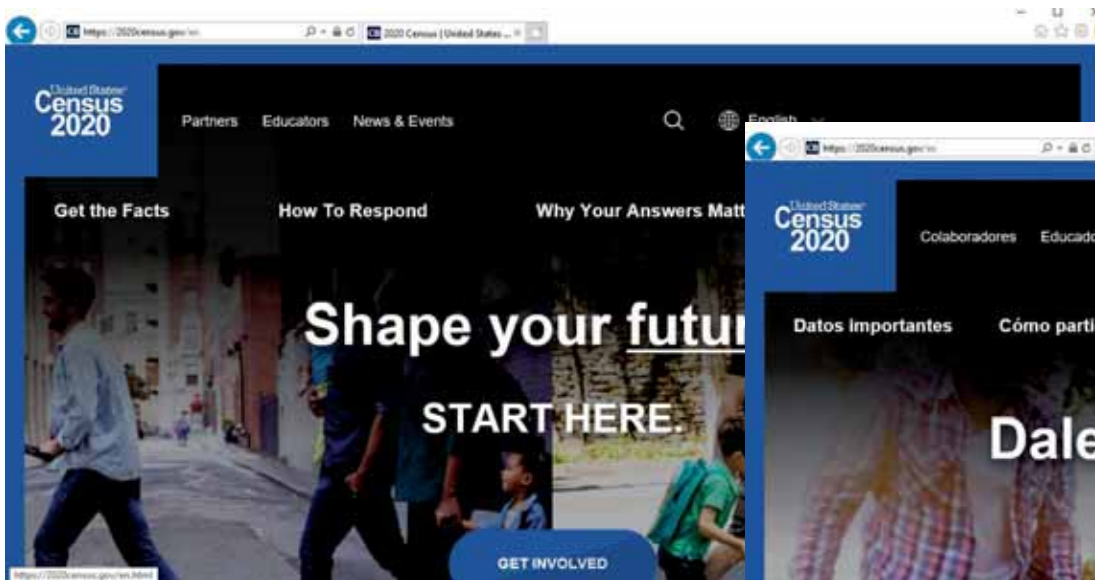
https://2020census.gov/en

2020 Census | United States ...

United States Census 2020

Partners Educators News & Events

English

Get the Facts How To Respond Why Your Answers Matt

Shape your futur

START HERE.

GET INVOLVED

https://2020census.gov/en.html

https://2020census.gov/es

United States Census 2020

Colaboradores Educado

Datos importantes Cómo parti

Dale